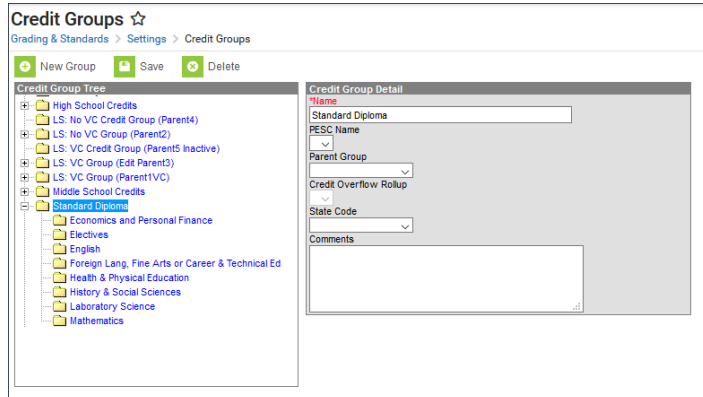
Credit Groups ☆

Grading & Standards > Settings > Credit Groups

New Group   Save   Delete

Credit Group Tree

High School Credits
LS: No VC Credit Group (Parent4)
LS: No VC Group (Parent2)
LS: VC Credit Group (Parent5 Inactive)
LS: VC Group (Edit Parent3)
LS: VC Group (Parent1VC)
Middle School Credits
Standard Diploma
Economics and Personal Finance
Electives
English
Foreign Lang, Fine Arts or Career & Technical Ed
Health & Physical Education
History & Social Sciences
Laboratory Science
Mathematics

Credit Group Detail

*Name
Standard Diploma
PESC Name
Parent Group
Credit Overflow Rollup
State Code
Comments